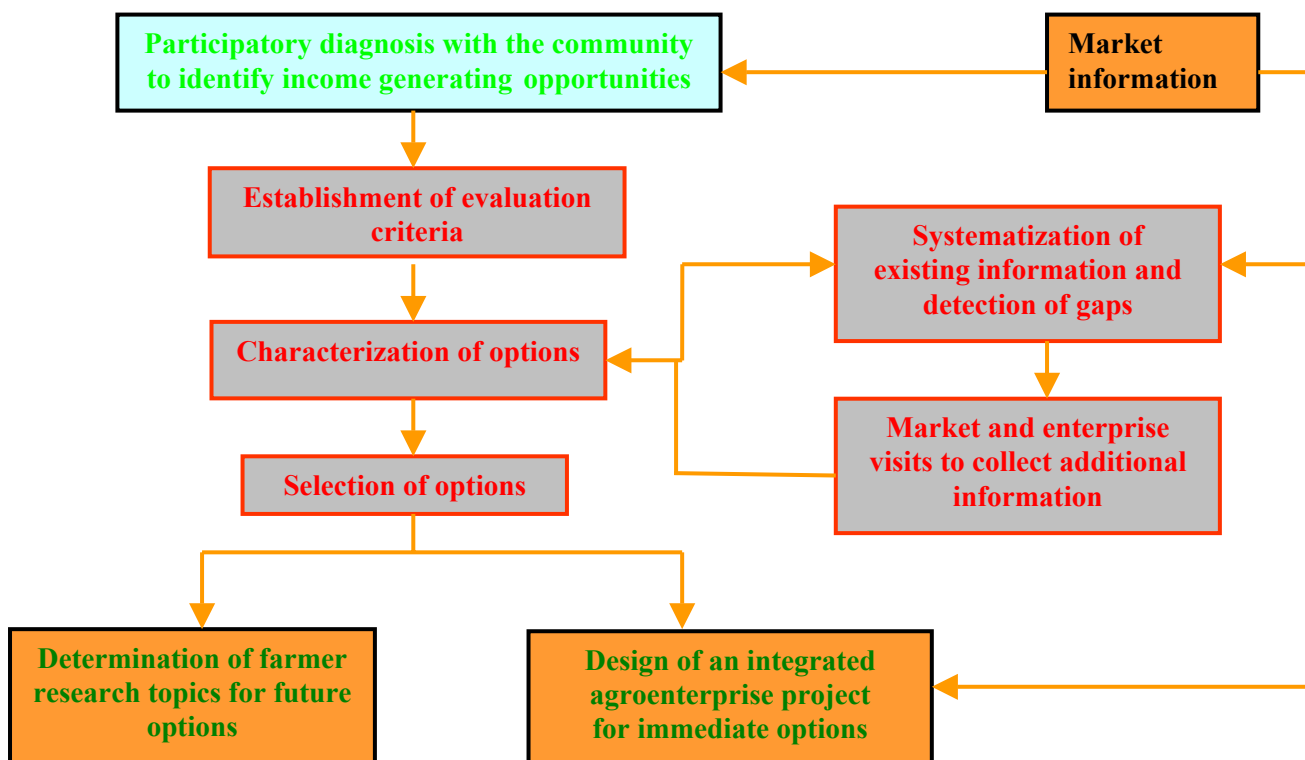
Participatory diagnosis with the community to identify income generating opportunities

Market information

Establishment of evaluation criteria

Systematization of existing information and detection of gaps

Characterization of options

Market and enterprise visits to collect additional information

Selection of options

Determination of farmer research topics for future options

Design of an integrated agroenterprise project for immediate options